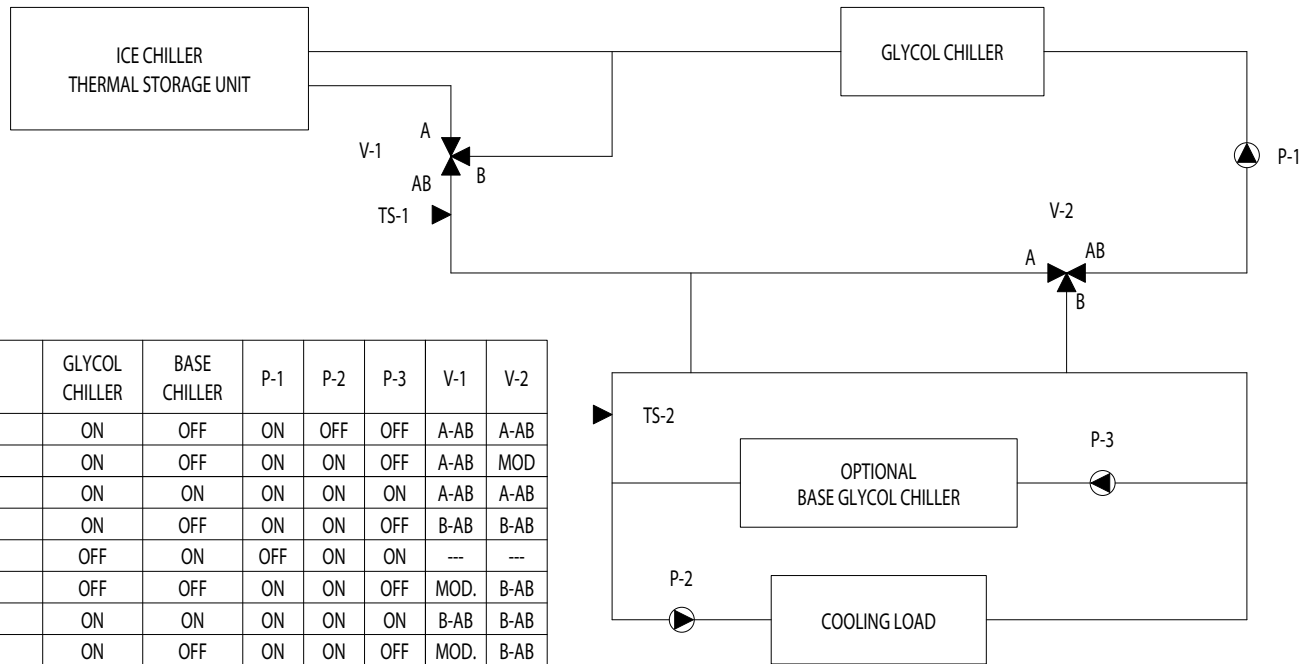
ICE CHILLER
THERMAL STORAGE UNIT

GLYCOL CHILLER

A
V-1
AB
B
TS-1

P-1

V-2
A
AB
B

| | GLYCOL CHILLER | BASE CHILLER | P-1 | P-2 | P-3 | V-1 | V-2 |
|---|---|---|---|---|---|---|---|
| | ON | OFF | ON | OFF | OFF | A-AB | A-AB |
| | ON | OFF | ON | ON | OFF | A-AB | MOD |
| | ON | ON | ON | ON | ON | A-AB | A-AB |
| | ON | OFF | ON | ON | OFF | B-AB | B-AB |
| | OFF | ON | OFF | ON | ON | --- | --- |
| | OFF | OFF | ON | ON | OFF | MOD. | B-AB |
| | ON | ON | ON | ON | ON | B-AB | B-AB |
| | ON | OFF | ON | ON | OFF | MOD. | B-AB |

TS-2

P-3

OPTIONAL
BASE GLYCOL CHILLER

P-2

COOLING LOAD